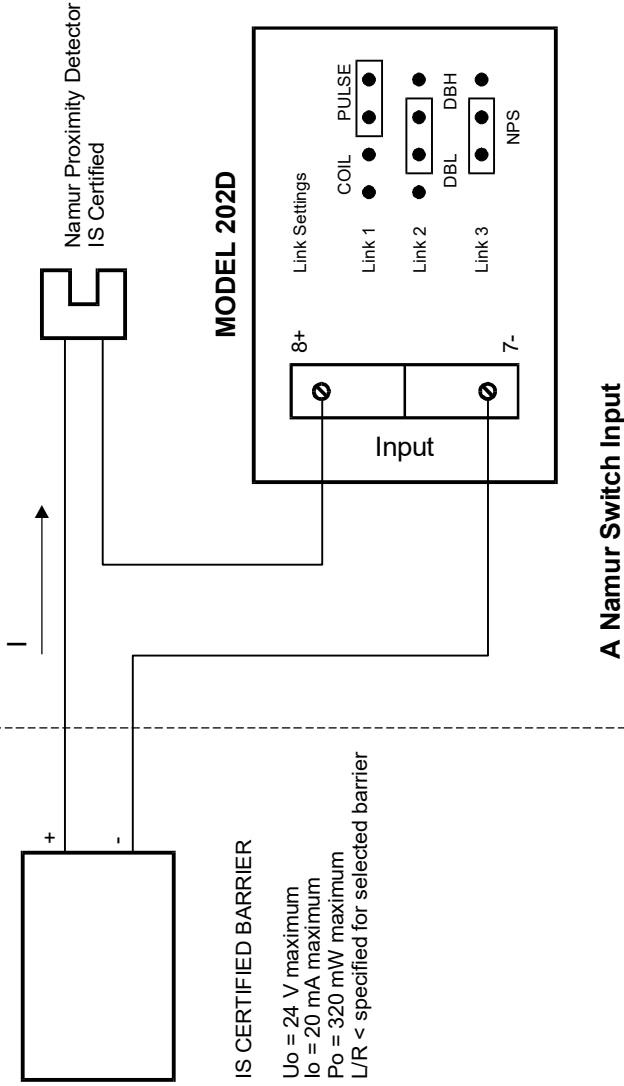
Namur Proximity Detector
IS Certified

MODEL 202D

Link Settings

COIL PULSE

Link 1

Link 2

DBL DBH

Link 3

NPS

8+

7-

Input

I

+

-

IS CERTIFIED BARRIER

Uo = 24 V maximum
Io = 20 mA maximum
Po = 320 mW maximum
L/R < specified for selected barrier

A Namur Switch Input